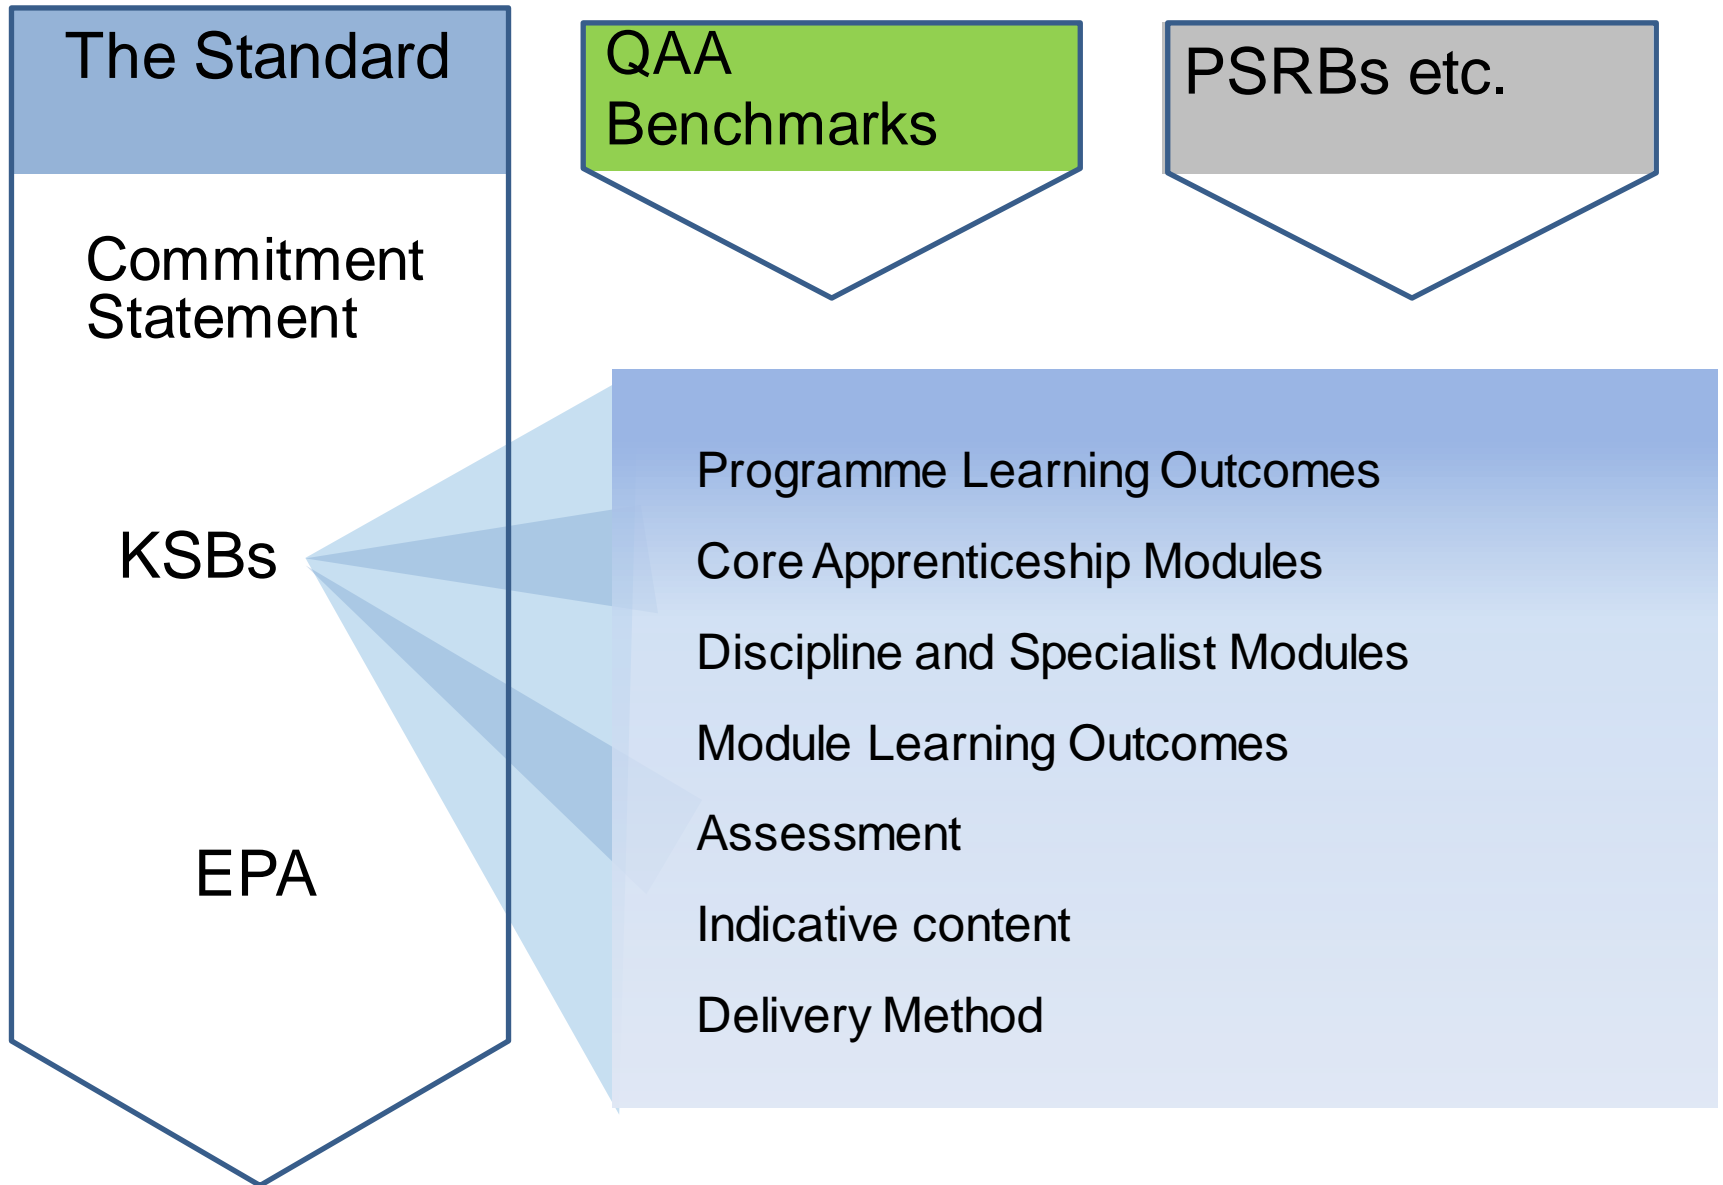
The Standard

Commitment Statement

KSBs

EPA

QAA Benchmarks

PSRBs etc.

Programme Learning Outcomes

Core Apprenticeship Modules

Discipline and Specialist Modules

Module Learning Outcomes

Assessment

Indicative content

Delivery Method